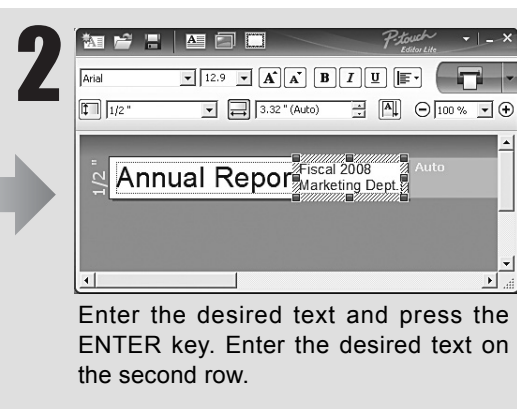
2

P-touch Editor Lite

Arial
12.9
B I U
1/2"
3.32" (Auto)
100 %

1/2"
Annual Repor
Fiscal 2008
Marketing Dept.
Auto

Enter the desired text and press the ENTER key. Enter the desired text on the second row.